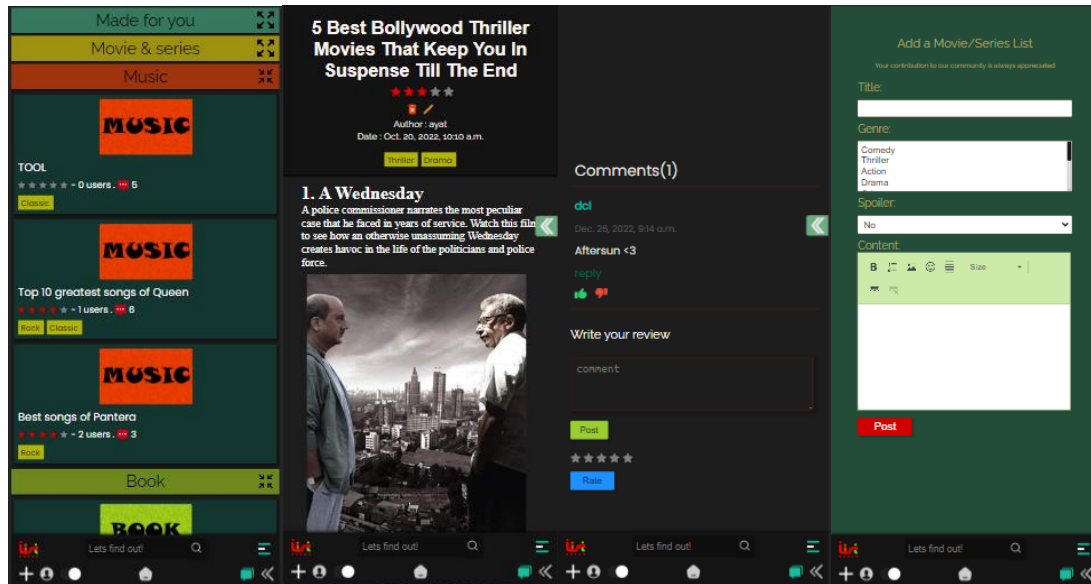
Made for you

Movie & series

Music

MUSIC

TOOL

- 0 users . 5

Classic

MUSIC

Top 10 greatest songs of Queen

- 1 users . 6

Rock Classic

MUSIC

Best songs of Pantera

- 2 users . 3

Rock

Book

BOOK

Lets find out!

5 Best Bollywood Thriller Movies That Keep You In Suspense Till The End

Author : ayat

Date : Oct. 20, 2022, 10:10 a.m.

Thriller Drama

1. A Wednesday

A police commissioner narrates the most peculiar case that he faced in years of service. Watch this film to see how an otherwise unassuming Wednesday creates havoc in the life of the politicians and police force.

Lets find out!

Comments(1)

dcl

Dec. 26, 2022, 9:14 a.m.

Aftersun <3

reply

Write your review

comment

Post

Rate

Lets find out!

Add a Movie/Series List

Your contribution to our community is always appreciated

Title:

Genre:

Comedy
Thriller
Action
Drama

Spoiler:

No

Content:

B Size

Post

Lets find out!